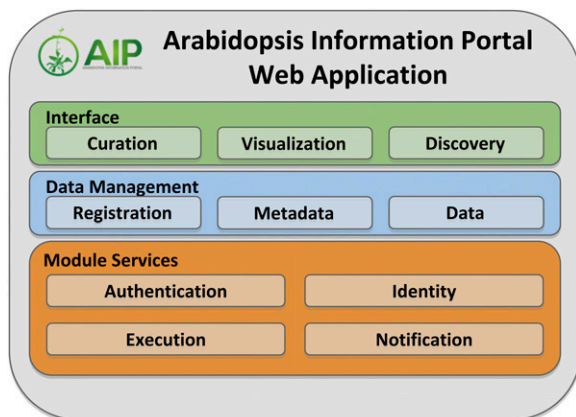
AIP

Arabidopsis Information Portal Web Application

Interface
Curation
Visualization
Discovery

Data Management
Registration
Metadata
Data

Module Services
Authentication
Identity
Execution
Notification